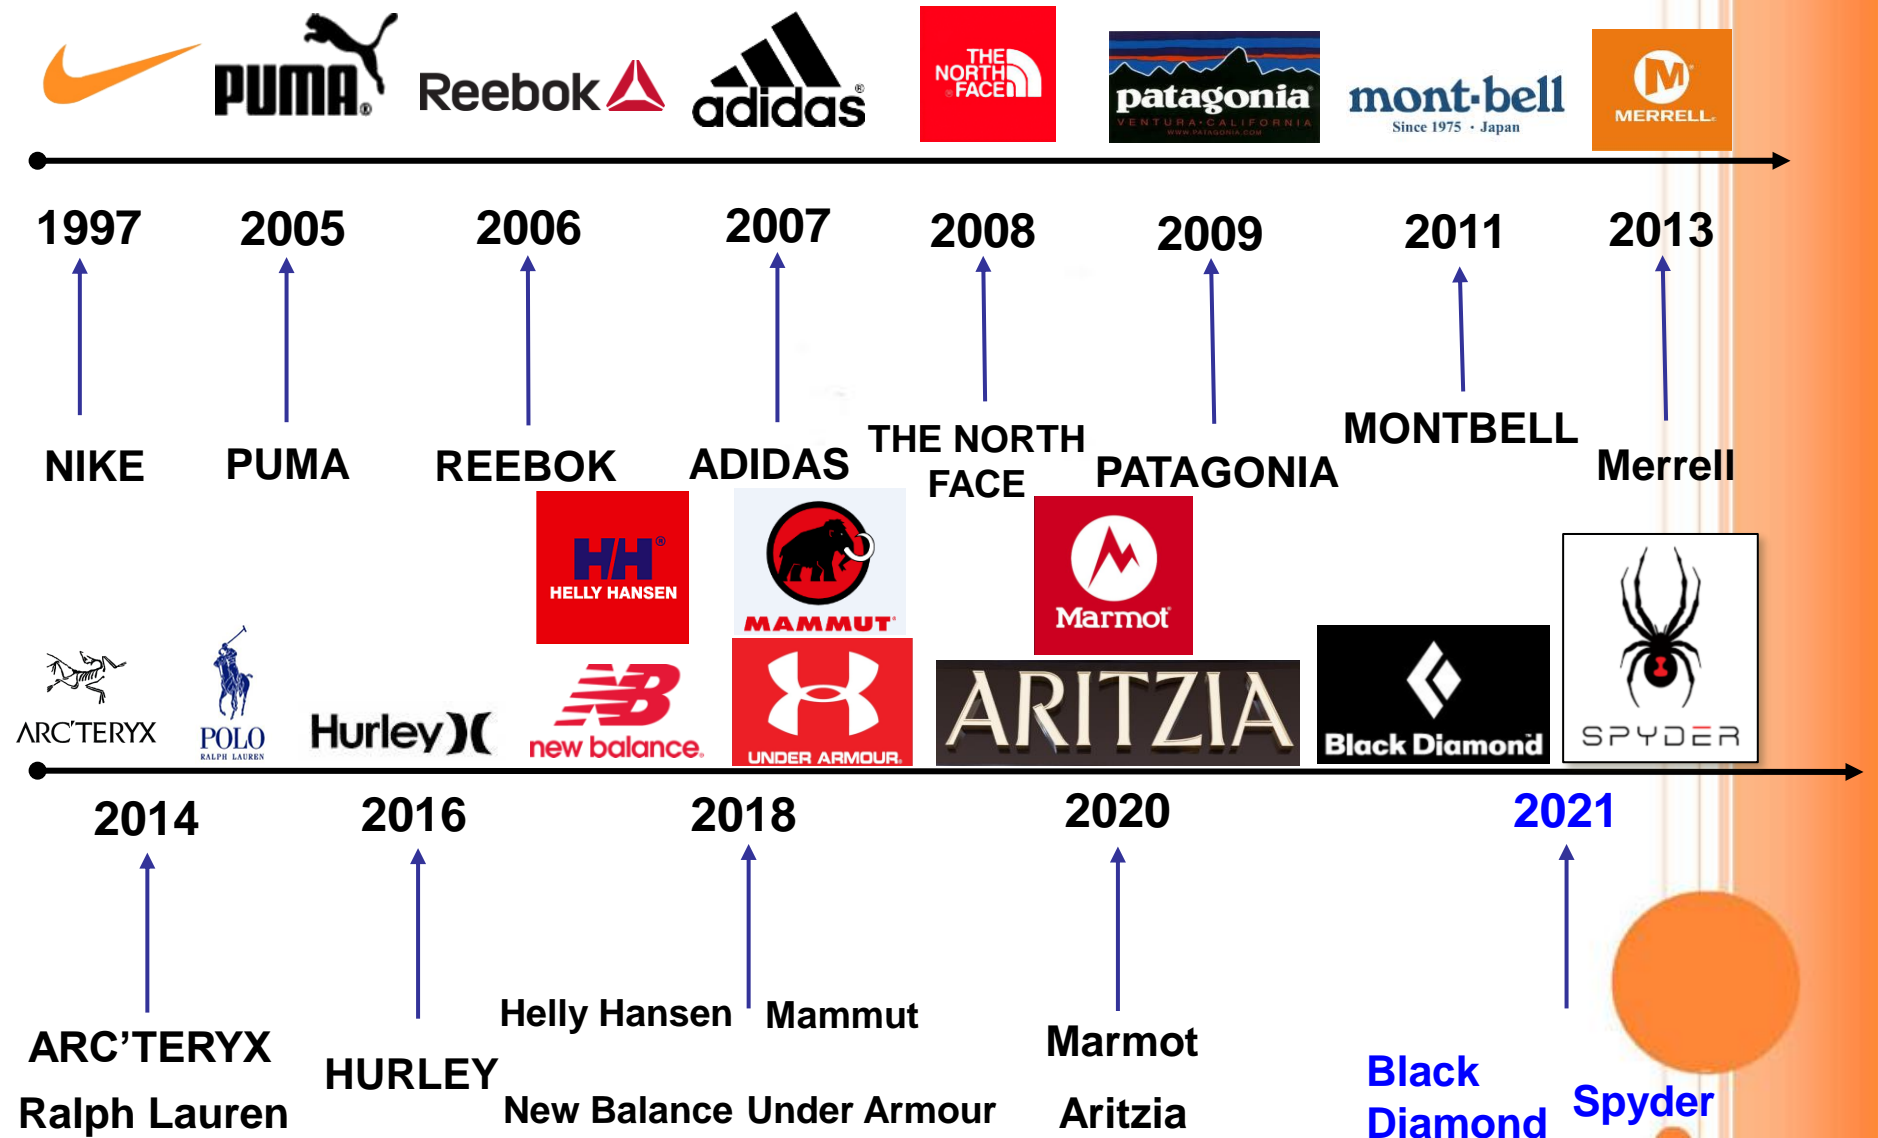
PUMA Reebok adidas THE NORTH FACE patagonia VENTURA·CALIFORNIA WWW.PATAGONIA.COM mont-bell Since 1975 · Japan MERRELL

1997 2005 2006 2007 2008 2009 2011 2013

NIKE PUMA REEBOK ADIDAS THE NORTH FACE PATAGONIA MONTBELL Merrell

HH HELLY HANSEN MAMMUT Marmot

ARC'TERYX POLO RALPH LAUREN Hurley new balance UNDER ARMOUR ARITZIA Black Diamond SPYDER

2014 2016 2018 2020 2021

ARC'TERYX
Ralph Lauren

HURLEY

Helly Hansen Mammut

New Balance Under Armour

Marmot

Aritzia

Black Diamond

Spyder